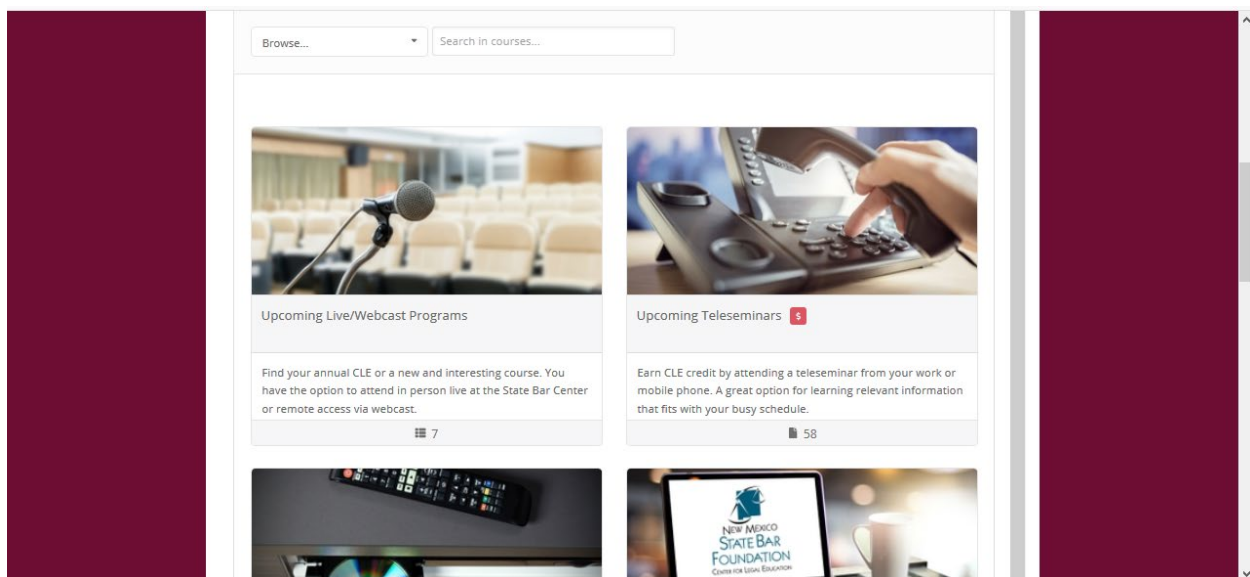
Browse...

Search in courses...

Upcoming Live/Webcast Programs

Find your annual CLE or a new and interesting course. You have the option to attend in person live at the State Bar Center or remote access via webcast.

7

Upcoming Teleseminars $

Earn CLE credit by attending a teleseminar from your work or mobile phone. A great option for learning relevant information that fits with your busy schedule.

58

NEW MEXICO STATE BAR FOUNDATION CENTER FOR LEGAL EDUCATION